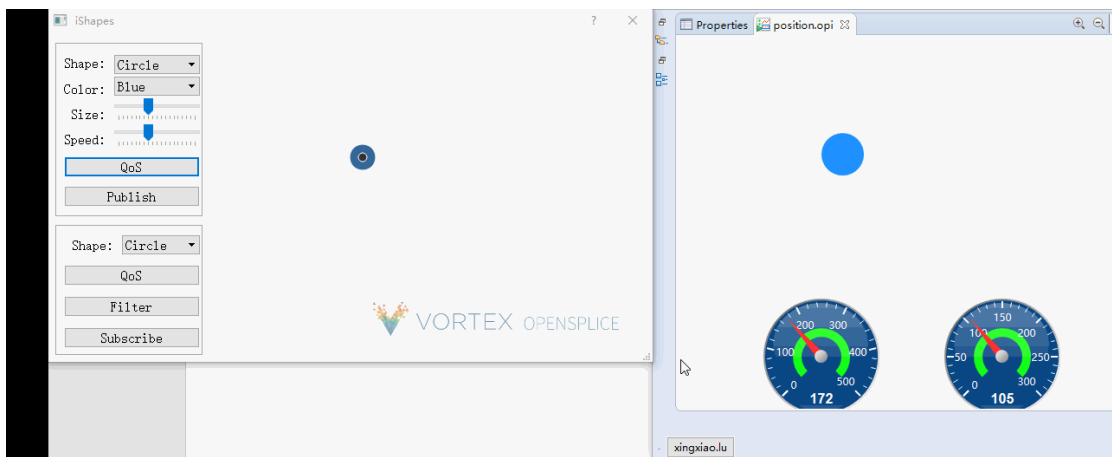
iShapes ? ×

Shape: Circle
Color: Blue
Size:
Speed:
QoS
Publish

Shape: Circle
QoS
Filter
Subscribe

VORTEX OPENSPLICE

Properties position.opi ⊠

200 300
100 400
0 500
172

150
100 200
50 250
0 300
105

xingxiao.lu